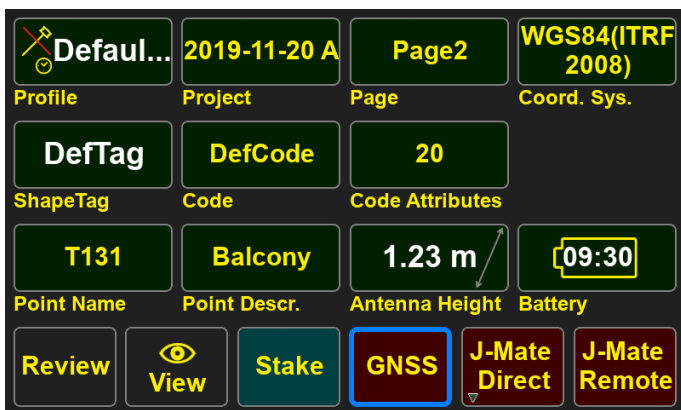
Defaul...
Profile

2019-11-20 A
Project

Page2
Page

WGS84(ITRF 2008)
Coord. Sys.

DefTag
ShapeTag

DefCode
Code

20
Code Attributes

T131
Point Name

Balcony
Point Descr.

1.23 m
Antenna Height

09:30
Battery

Review

View

Stake

GNSS

J-Mate Direct

J-Mate Remote